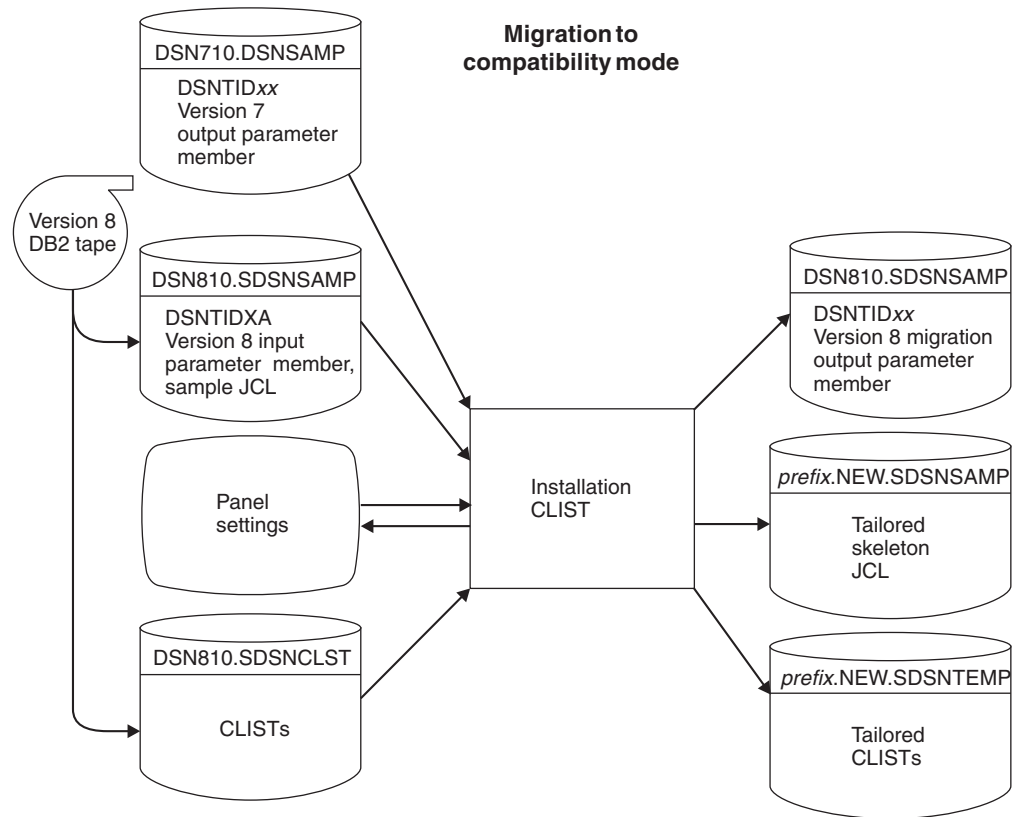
Migration to compatibility mode

DSN710.DSNSAMP

DSNTIDxx
Version 7
output parameter
member

Version 8
DB2 tape

DSN810.SDSNSAMP

DSNTIDXA
Version 8 input
parameter member,
sample JCL

Panel
settings

DSN810.SDSNCLST

CLISTs

Installation
CLIST

DSN810.SDSNSAMP

DSNTIDxx
Version 8 migration
output parameter
member

prefix.NEW.SDSNSAMP

Tailored
skeleton
JCL

prefix.NEW.SDSNTEMP

Tailored
CLISTs